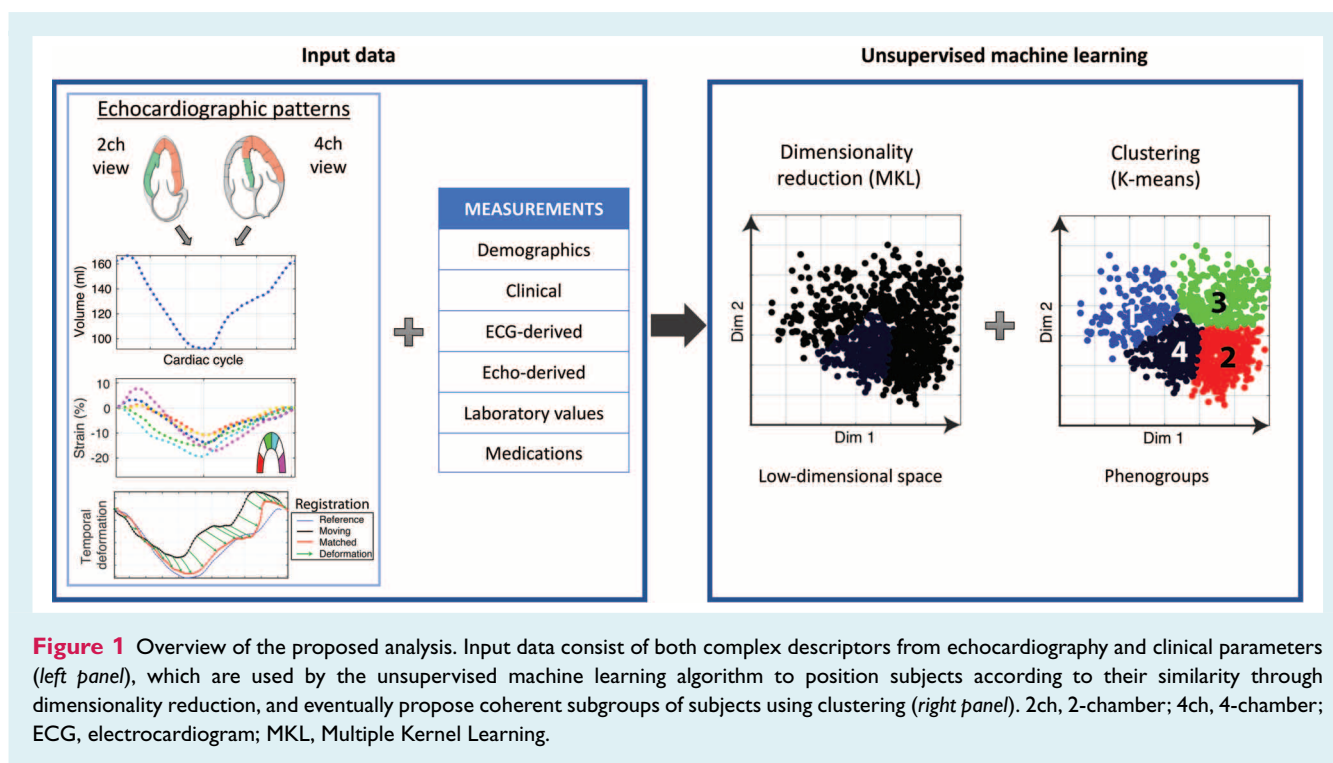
Input data

Echocardiographic patterns

2ch view

4ch view

Volume (ml)

160

140

120

100

Cardiac cycle

Strain (%)

10

0

-10

-20

Temporal deformation

Registration

Reference

Moving

Matched

Deformation

| MEASUREMENTS |
|---|
| Demographics |
| Clinical |
| ECG-derived |
| Echo-derived |
| Laboratory values |
| Medications |

Unsupervised machine learning

Dimensionality reduction (MKL)

Dim 2

Dim 1

Low-dimensional space

Clustering (K-means)

Dim 2

Dim 1

1

2

3

4

Phenogroups

**Figure 1** Overview of the proposed analysis. Input data consist of both complex descriptors from echocardiography and clinical parameters (*left panel*), which are used by the unsupervised machine learning algorithm to position subjects according to their similarity through dimensionality reduction, and eventually propose coherent subgroups of subjects using clustering (*right panel*). 2ch, 2-chamber; 4ch, 4-chamber; ECG, electrocardiogram; MKL, Multiple Kernel Learning.